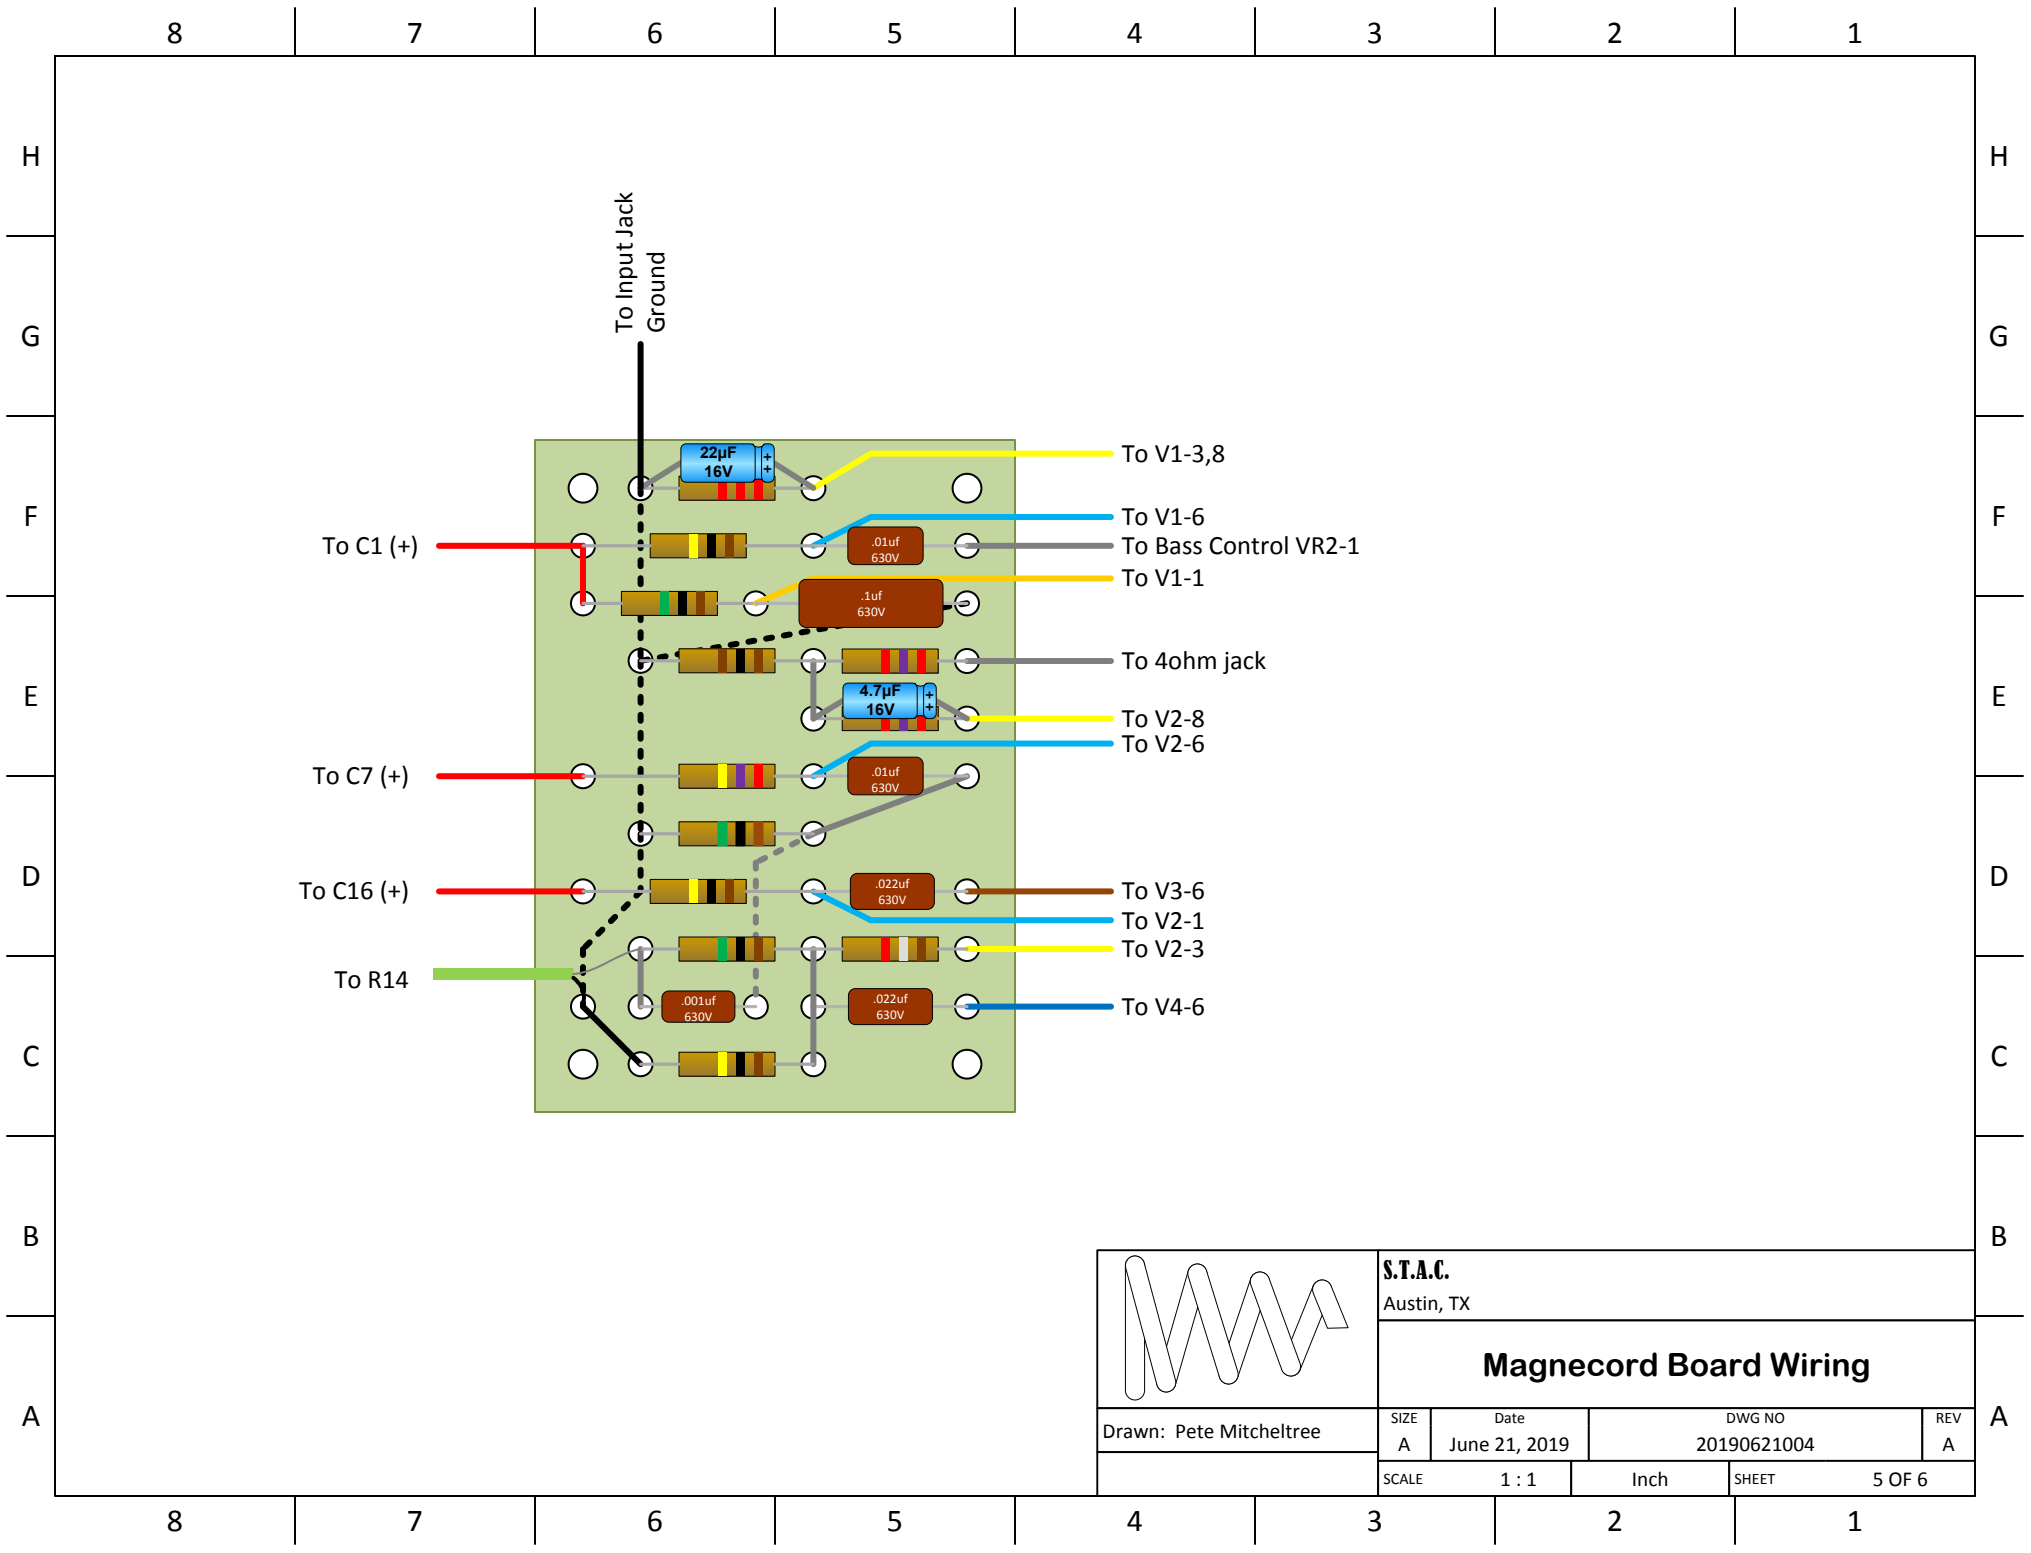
8 7 6 5 4 3 2 1

H G F E D C B A

To Input Jack
Ground

22µF
16V

To V1-3,8

To V1-6

To C1 (+)

.01uf
630V

To Bass Control VR2-1

.1uf
630V

To V1-1

To 4ohm jack

4.7µF
16V

To V2-8

To V2-6

To C7 (+)

.01uf
630V

To C16 (+)

.022uf
630V

To V3-6

To V2-1

To V2-3

To R14

.001uf
630V

.022uf
630V

To V4-6

S.T.A.C.
Austin, TX

Magnecord Board Wiring

Drawn: Pete Mitcheltree

| SIZE | Date | DWG NO | REV |
|---|---|---|---|
| A | June 21, 2019 | 20190621004 | A |

SCALE 1 : 1 Inch SHEET 5 OF 6

H G F E D C B A

8 7 6 5 4 3 2 1